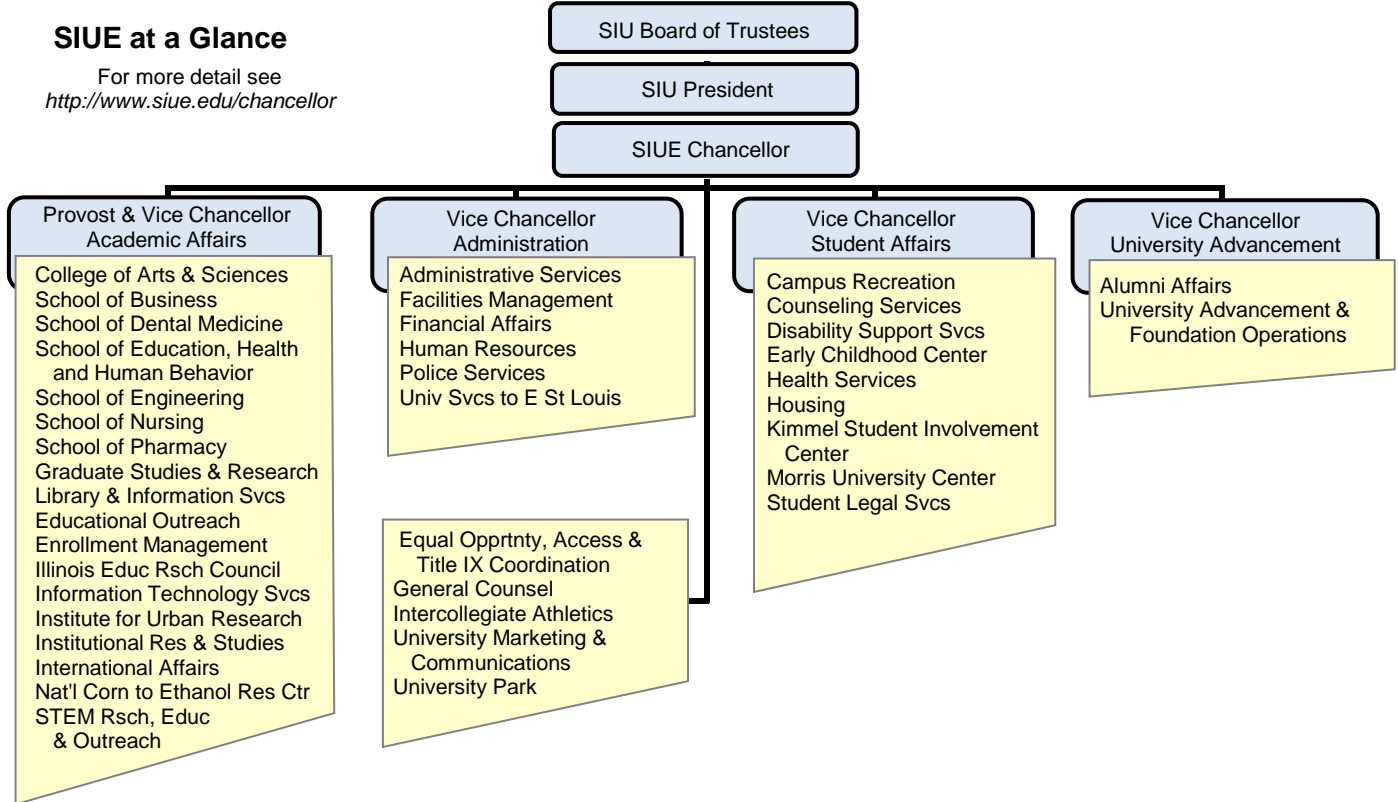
SIUE at a Glance

For more detail see *http://www.siue.edu/chancellor*

SIU Board of Trustees

SIU President

SIUE Chancellor

Provost & Vice Chancellor Academic Affairs

College of Arts & Sciences
School of Business
School of Dental Medicine
School of Education, Health and Human Behavior
School of Engineering
School of Nursing
School of Pharmacy
Graduate Studies & Research
Library & Information Svcs
Educational Outreach
Enrollment Management
Illinois Educ Rsch Council
Information Technology Svcs
Institute for Urban Research
Institutional Res & Studies
International Affairs
Nat'l Corn to Ethanol Res Ctr
STEM Rsch, Educ & Outreach

Vice Chancellor Administration

Administrative Services
Facilities Management
Financial Affairs
Human Resources
Police Services
Univ Svcs to E St Louis

Equal Opprtnty, Access & Title IX Coordination
General Counsel
Intercollegiate Athletics
University Marketing & Communications
University Park

Vice Chancellor Student Affairs

Campus Recreation
Counseling Services
Disability Support Svcs
Early Childhood Center
Health Services
Housing
Kimmel Student Involvement Center
Morris University Center
Student Legal Svcs

Vice Chancellor University Advancement

Alumni Affairs
University Advancement & Foundation Operations